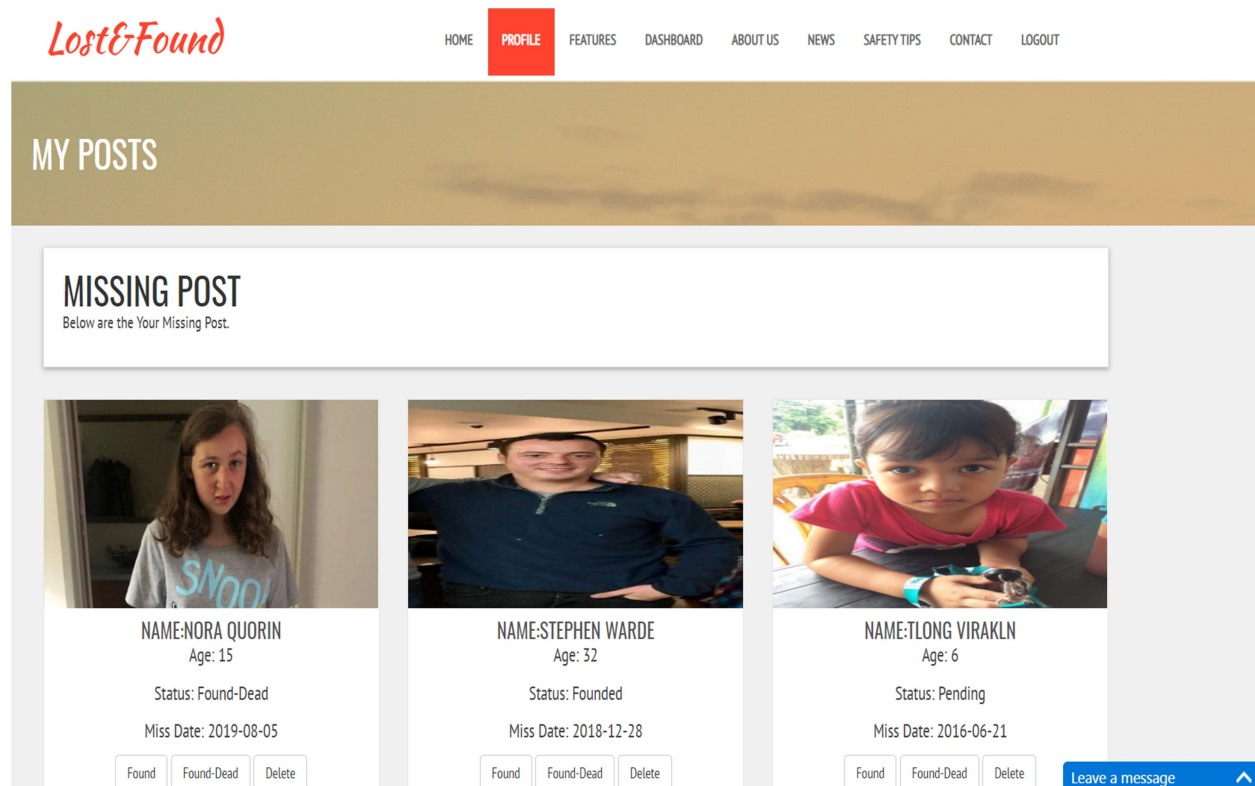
Lost&Found

HOME PROFILE FEATURES DASHBOARD ABOUT US NEWS SAFETY TIPS CONTACT LOGOUT

MY POSTS

MISSING POST
Below are the Your Missing Post.

SNOO

NAME:NORA QUORIN
Age: 15
Status: Found-Dead
Miss Date: 2019-08-05
Found Found-Dead Delete

NAME:STEPHEN WARDE
Age: 32
Status: Founded
Miss Date: 2018-12-28
Found Found-Dead Delete

NAME:TLONG VIRAKLN
Age: 6
Status: Pending
Miss Date: 2016-06-21
Found Found-Dead Delete

Leave a message